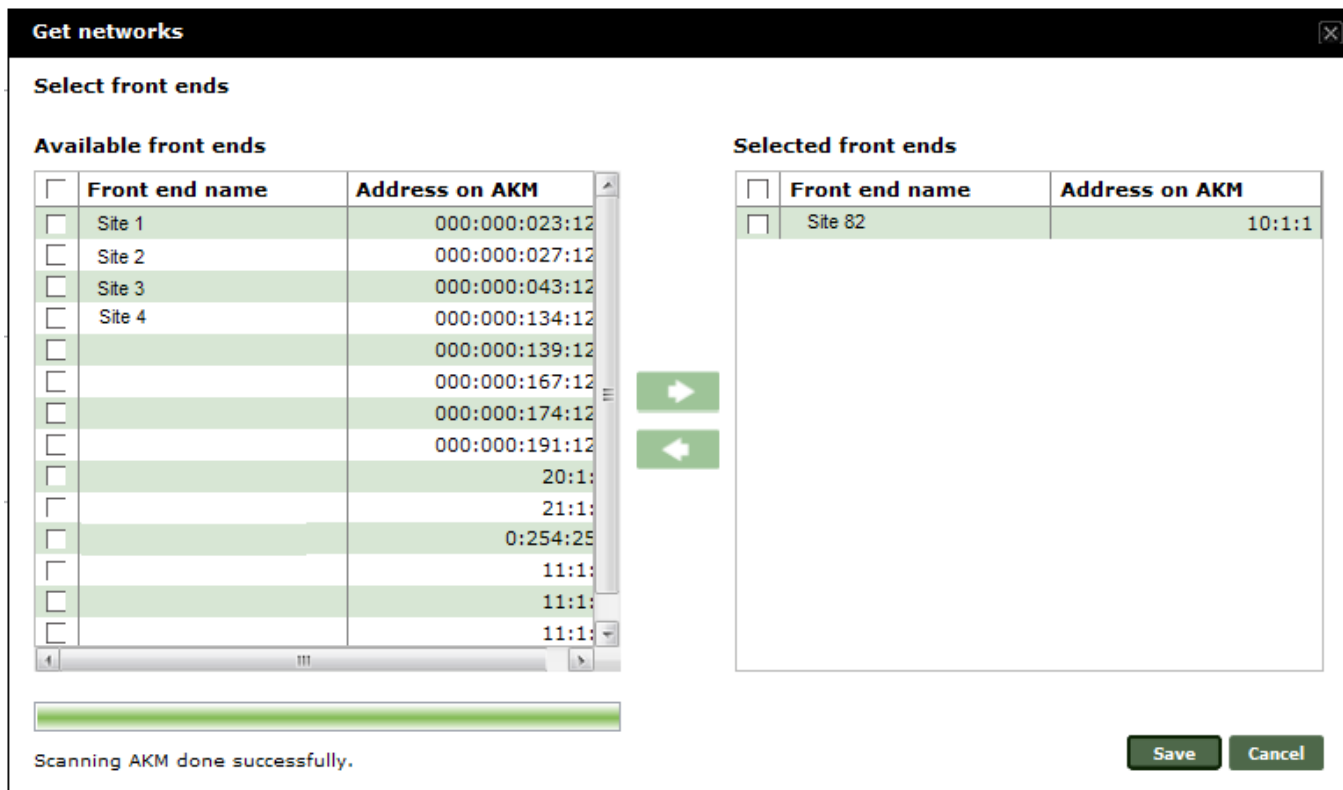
Get networks

Select front ends

Available front ends

| | Front end name | Address on AKM |
|---|---|---|
| | Site 1 | 000:000:023:12 |
| | Site 2 | 000:000:027:12 |
| | Site 3 | 000:000:043:12 |
| | Site 4 | 000:000:134:12 |
| | | 000:000:139:12 |
| | | 000:000:167:12 |
| | | 000:000:174:12 |
| | | 000:000:191:12 |
| | | 20:1: |
| | | 21:1: |
| | | 0:254:25 |
| | | 11:1: |
| | | 11:1: |
| | | 11:1: |

Selected front ends

| | Front end name | Address on AKM |
|---|---|---|
| | Site 82 | 10:1:1 |

Scanning AKM done successfully.

Save Cancel